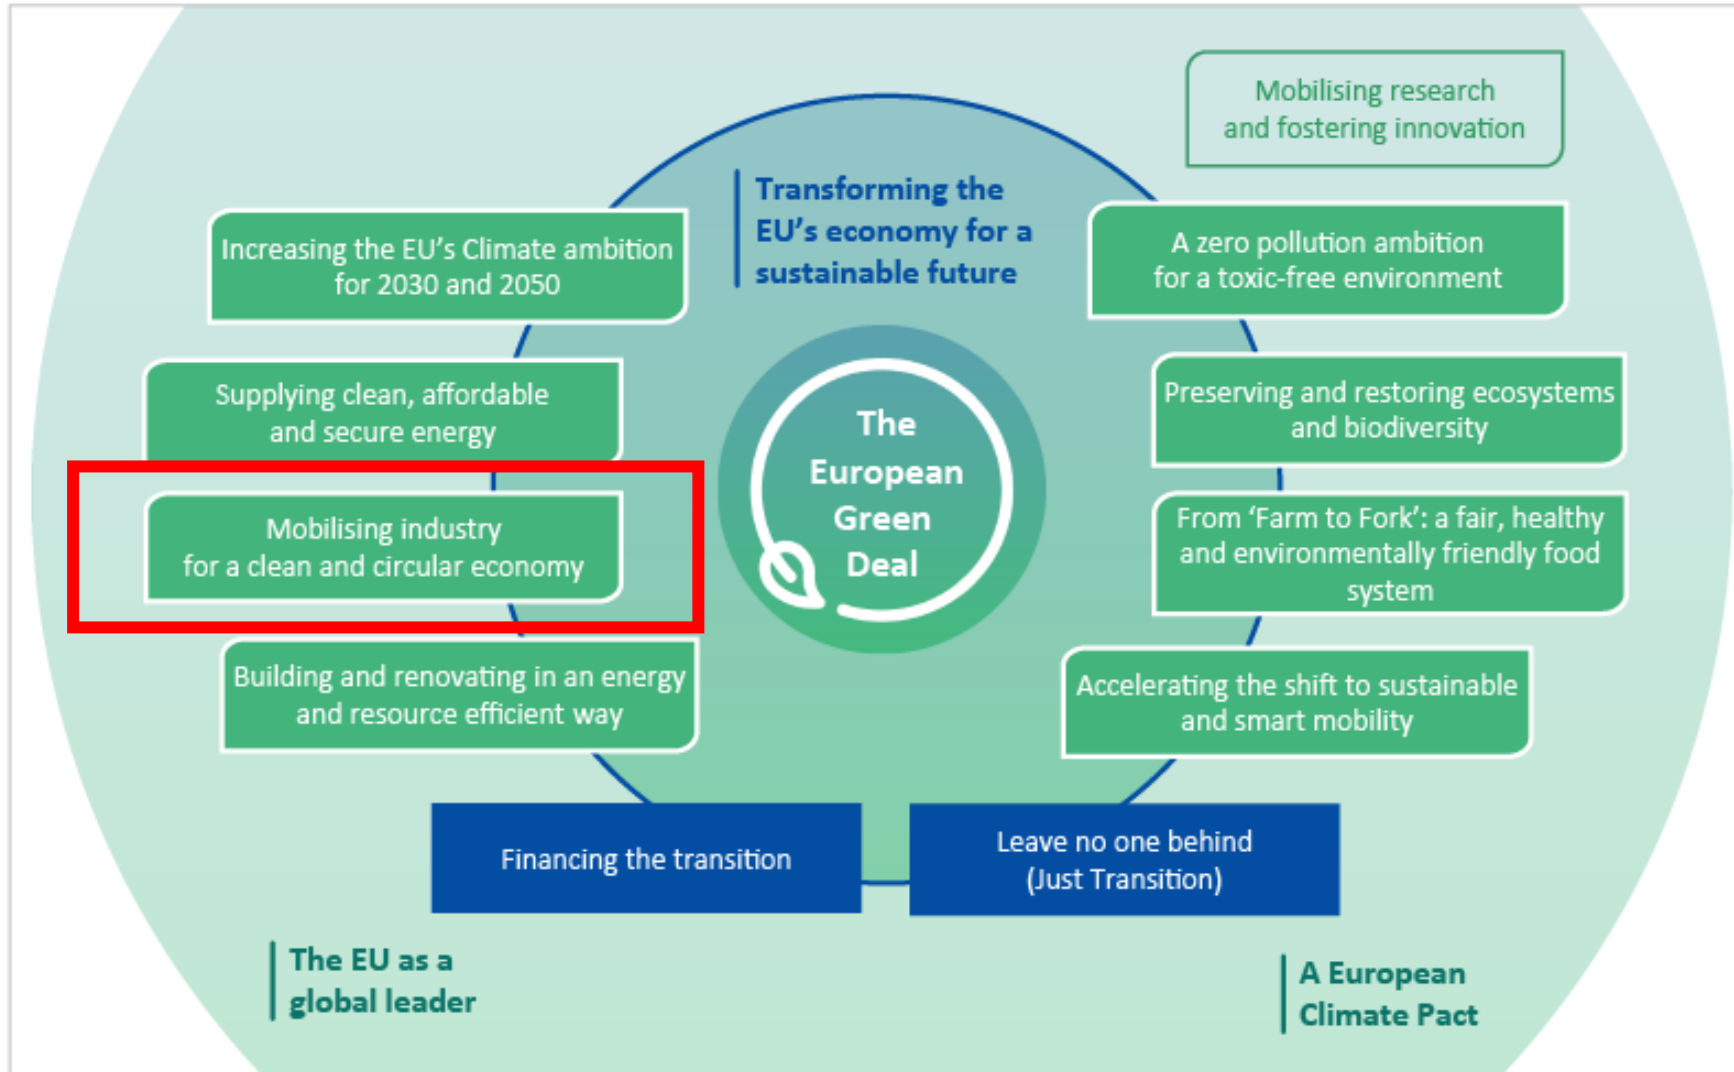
Mobilising research and fostering innovation

Transforming the EU's economy for a sustainable future

Increasing the EU's Climate ambition for 2030 and 2050

A zero pollution ambition for a toxic-free environment

Supplying clean, affordable and secure energy

The European Green Deal

Preserving and restoring ecosystems and biodiversity

Mobilising industry for a clean and circular economy

From 'Farm to Fork': a fair, healthy and environmentally friendly food system

Building and renovating in an energy and resource efficient way

Accelerating the shift to sustainable and smart mobility

Financing the transition

Leave no one behind (Just Transition)

The EU as a global leader

A European Climate Pact